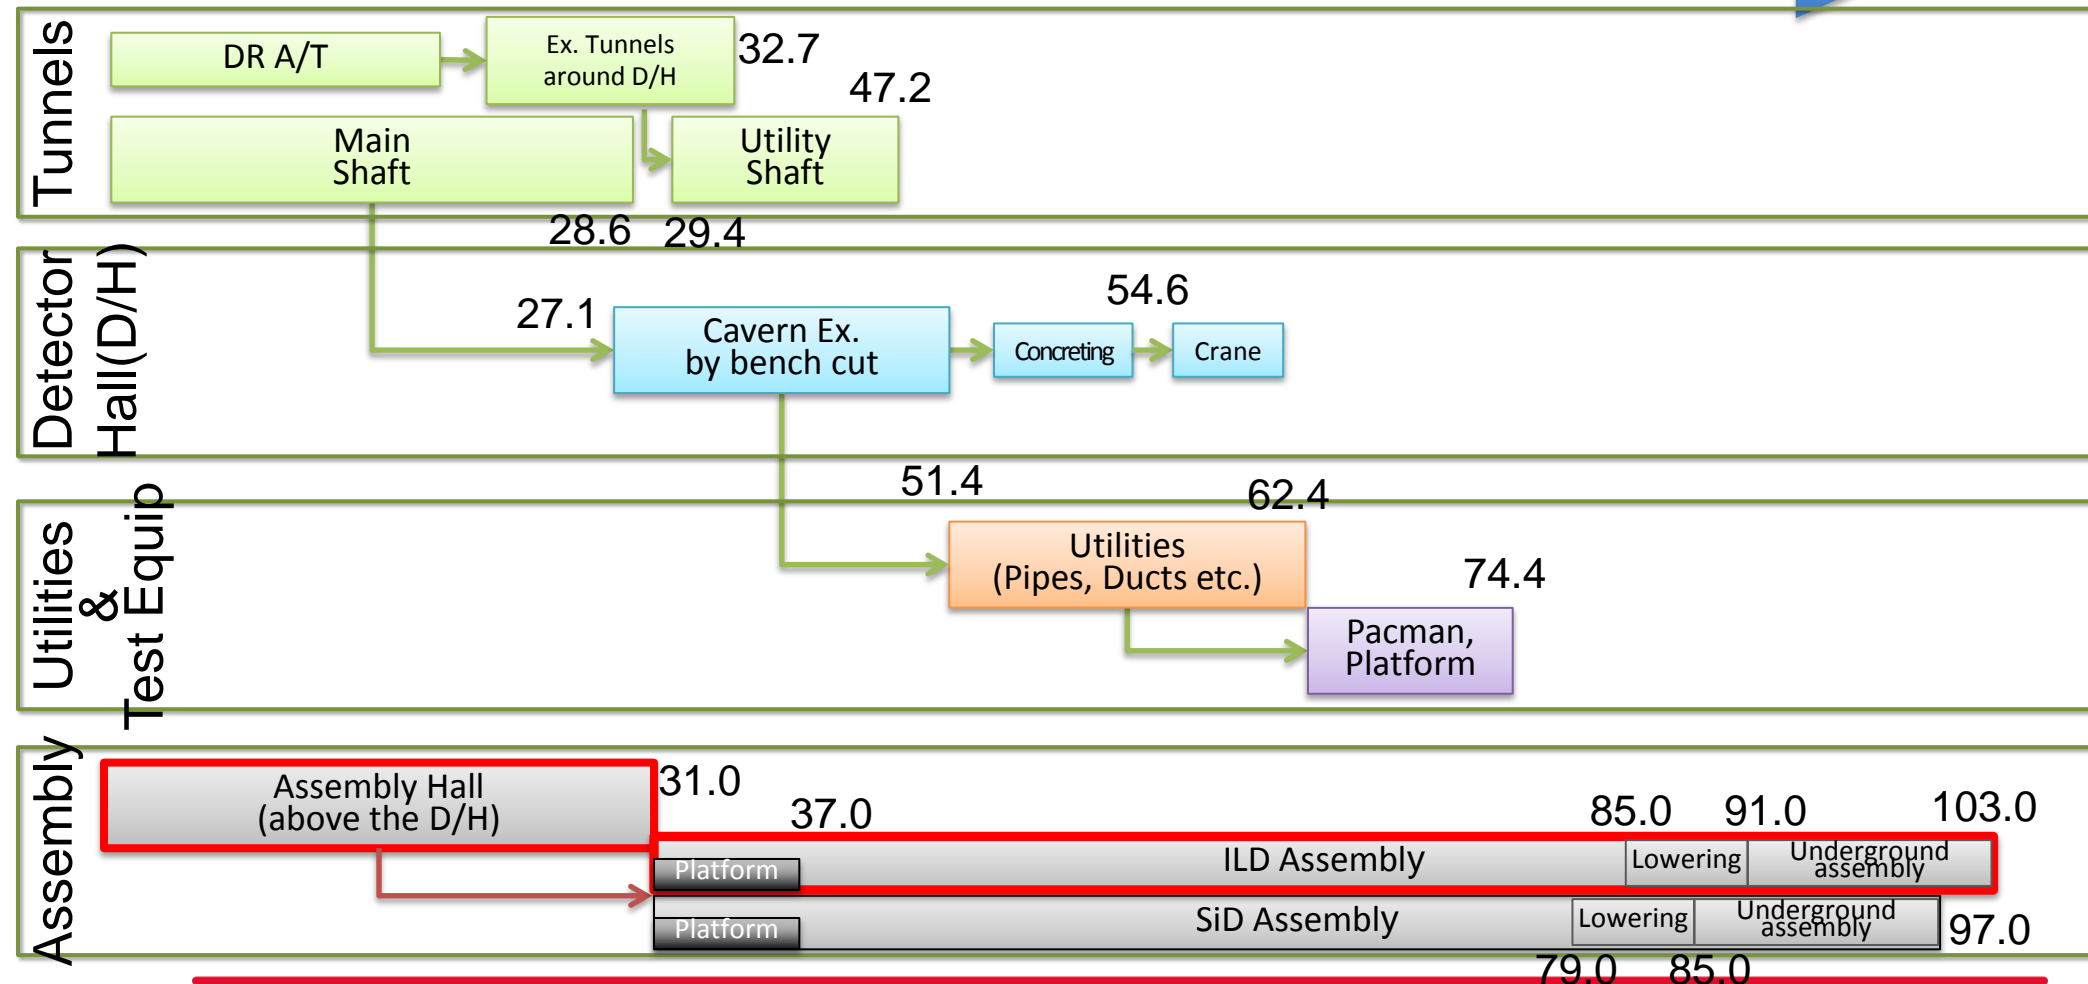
Tunnels

DR A/T

Ex. Tunnels around D/H

32.7

47.2

Main Shaft

Utility Shaft

28.6

29.4

Detector Hall(D/H)

54.6

27.1

Cavern Ex. by bench cut

Concreting

Crane

Utilities & Test Equip

51.4

62.4

Utilities (Pipes, Ducts etc.)

74.4

Pacman, Platform

Assembly

Assembly Hall (above the D/H)

31.0

37.0

85.0

91.0

103.0

Platform

ILD Assembly

Lowering

Underground assembly

Platform

SiD Assembly

Lowering

Underground assembly

97.0

79.0

85.0